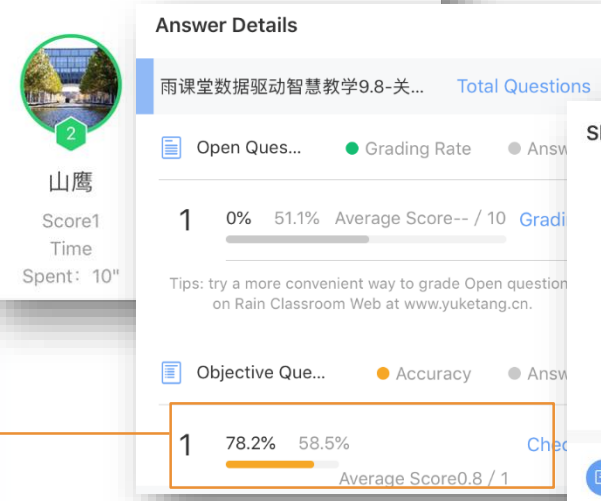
2

山鹰

Score1

Time Spent：10"

Answer Details

雨课堂数据驱动智慧教学9.8-关...

Total Questions

Open Ques...

Grading Rate

Answ

1

0%

51.1%

Average Score-- / 10

Gradi

Tips: try a more convenient way to grade Open question on Rain Classroom Web at www.yuketang.cn.

Objective Que...

Accuracy

Answ

1

78.2%

58.5%

Average Score0.8 / 1

Chec

Sl